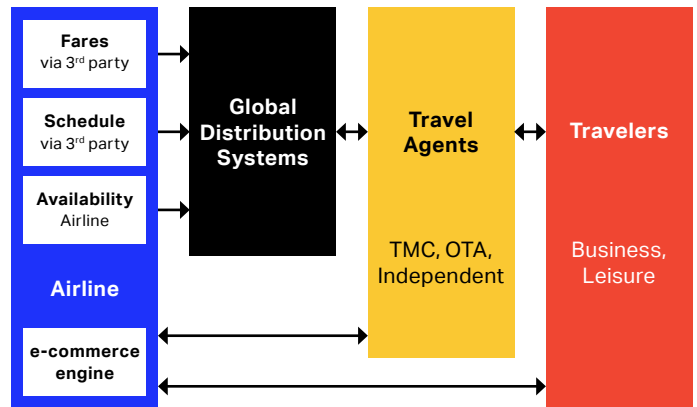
Fares
via 3$^{rd}$ party

Schedule
via 3$^{rd}$ party

Availability
Airline

Airline

e-commerce engine

Global Distribution Systems

Travel Agents

TMC, OTA, Independent

Travelers

Business, Leisure